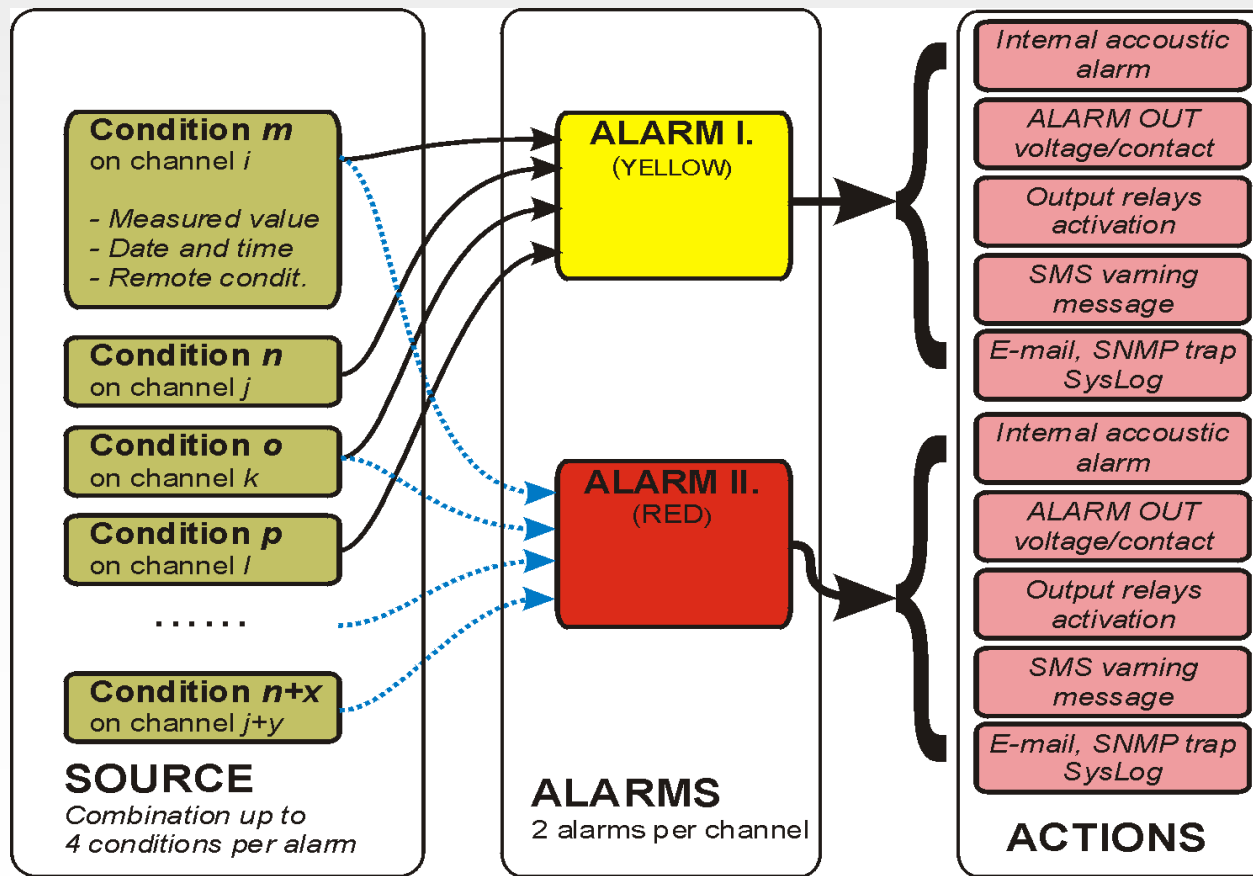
Condition *m* on channel *i*

- Measured value
- Date and time
- Remote condit.

Condition *n* on channel *j*

Condition *o* on channel *k*

Condition *p* on channel *l*

......

Condition *n+x* on channel *j+y*

SOURCE

Combination up to 4 conditions per alarm

ALARM I.
(YELLOW)

ALARM II.
(RED)

ALARMS

2 alarms per channel

Internal accoustic alarm

ALARM OUT voltage/contact

Output relays activation

SMS varning message

E-mail, SNMP trap SysLog

Internal accoustic alarm

ALARM OUT voltage/contact

Output relays activation

SMS varning message

E-mail, SNMP trap SysLog

ACTIONS